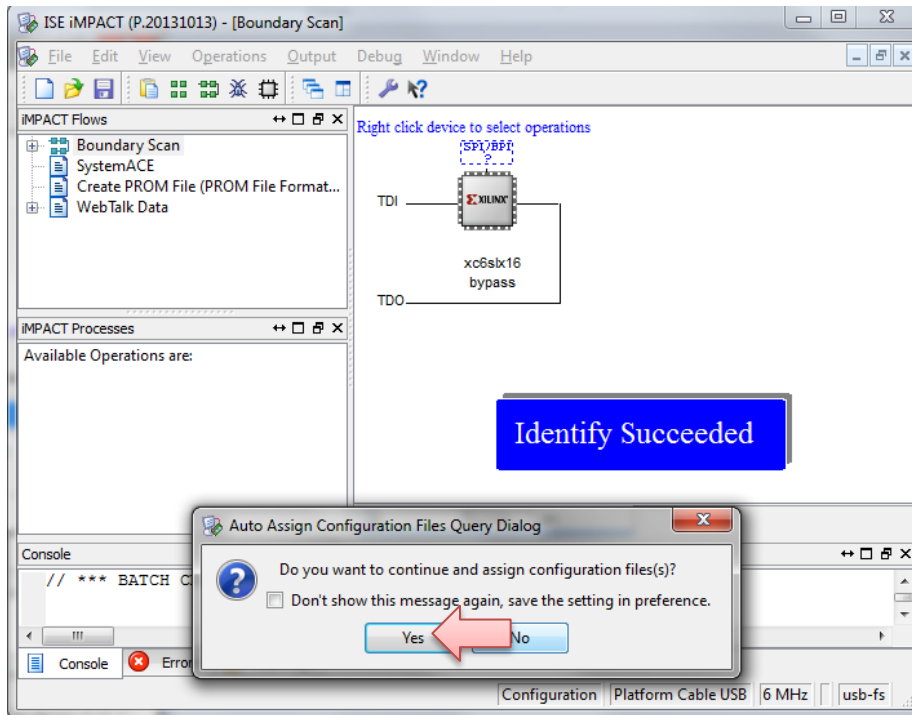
ISE iMPACT (P.20131013) - [Boundary Scan]

File Edit View Operations Output Debug Window Help

iMPACT Flows

Boundary Scan
SystemACE
Create PROM File (PROM File Format...
WebTalk Data

iMPACT Processes

Available Operations are:

Right click device to select operations

SPI/BPI
?

TDI

XILINX

xc6slx16
bypass

TDO

Identify Succeeded

Console

// *** BATCH C

Console

Error

Auto Assign Configuration Files Query Dialog

Do you want to continue and assign configuration files(s)?

Don't show this message again, save the setting in preference.

Yes

No

Configuration | Platform Cable USB | 6 MHz | usb-fs